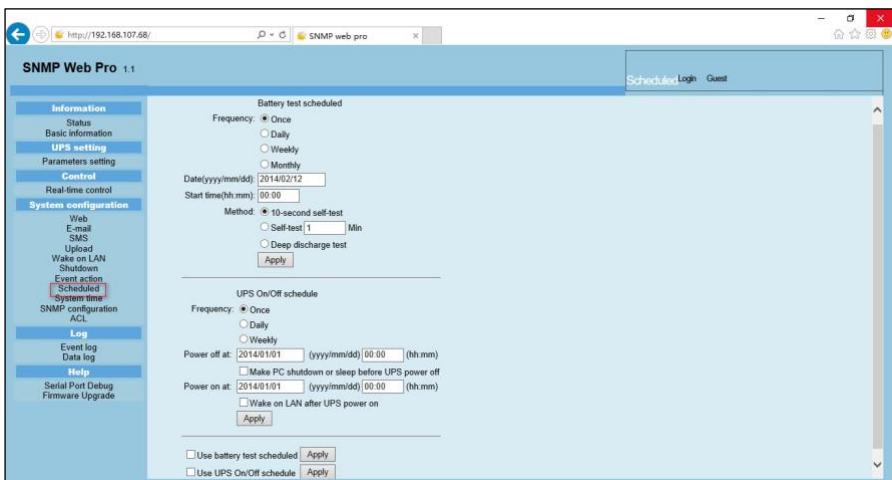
http://192.168.107.68/

SNMP web pro

SNMP Web Pro 1.1

Scheduled Login Guest

Information
Status
Basic information
UPS setting
Parameters setting
Control
Real-time control
System configuration
Web
E-mail
SMS
Upload
Wake on LAN
Shutdown
Event action
Scheduled
System time
SNMP configuration
ACL
Log
Event log
Data log
Help
Serial Port Debug
Firmware Upgrade

Battery test scheduled

Frequency: Once
Daily
Weekly
Monthly
Date(yyyy/mm/dd): 2014/02/12
Start time(hh:mm): 00:00
Method: 10-second self-test
Self-test 1 Min
Deep discharge test
Apply

UPS On/Off schedule

Frequency: Once
Daily
Weekly
Power off at: 2014/01/01 (yyyy/mm/dd) 00:00 (hh:mm)
Make PC shutdown or sleep before UPS power off
Power on at: 2014/01/01 (yyyy/mm/dd) 00:00 (hh:mm)
Wake on LAN after UPS power on
Apply

Use battery test scheduled Apply
Use UPS On/Off schedule Apply